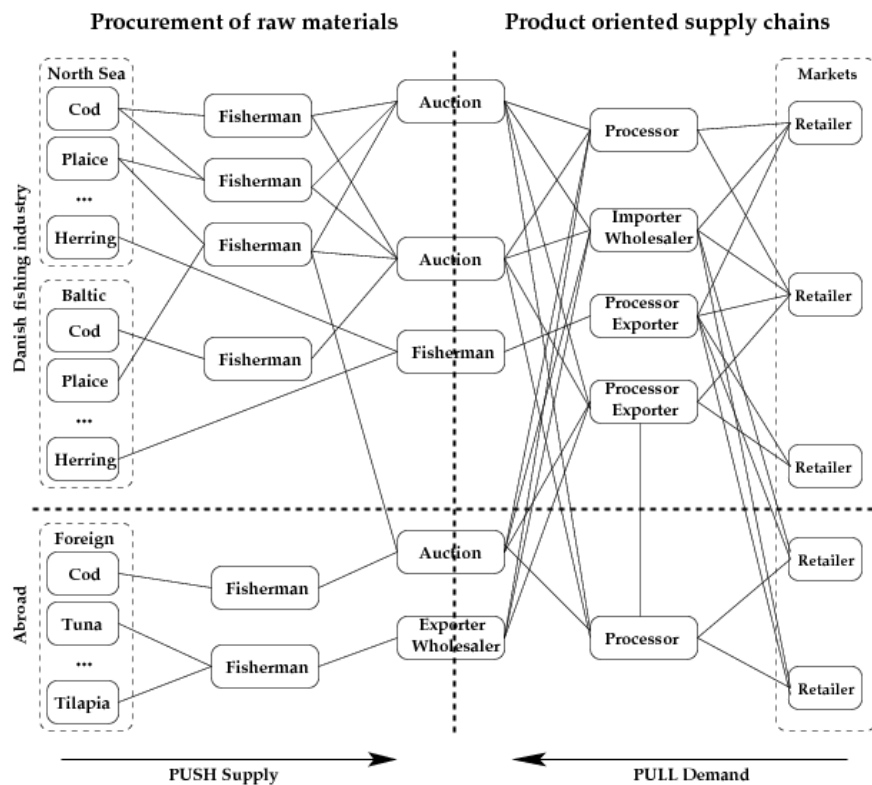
Procurement of raw materials

Product oriented supply chains

Danish fishing industry

North Sea

Cod

Plaice

...

Herring

Baltic

Cod

Plaice

...

Herring

Fisherman

Fisherman

Fisherman

Fisherman

Auction

Auction

Fisherman

Processor

Importer Wholesaler

Processor Exporter

Processor Exporter

Markets

Retailer

Retailer

Retailer

Abroad

Foreign

Cod

Tuna

...

Tilapia

Fisherman

Fisherman

Auction

Exporter Wholesaler

Processor

Retailer

Retailer

PUSH Supply

PULL Demand